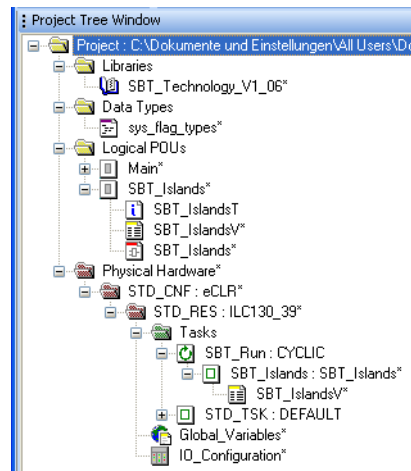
Project Tree Window
Project : C:\Dokumente und Einstellungen\All Users\Do
Libraries
SBT_Technology_V1_06*
Data Types
sys_flag_types*
Logical POUs
Main*
SBT_Islands*
SBT_IslandsT
SBT_IslandsV*
SBT_Islands*
Physical Hardware*
STD_CNF : eCLR*
STD_RES : ILC130_39*
Tasks
SBT_Run : CYCLIC
SBT_Islands : SBT_Islands*
SBT_IslandsV*
STD_TSK : DEFAULT
Global_Variables*
IO_Configuration*